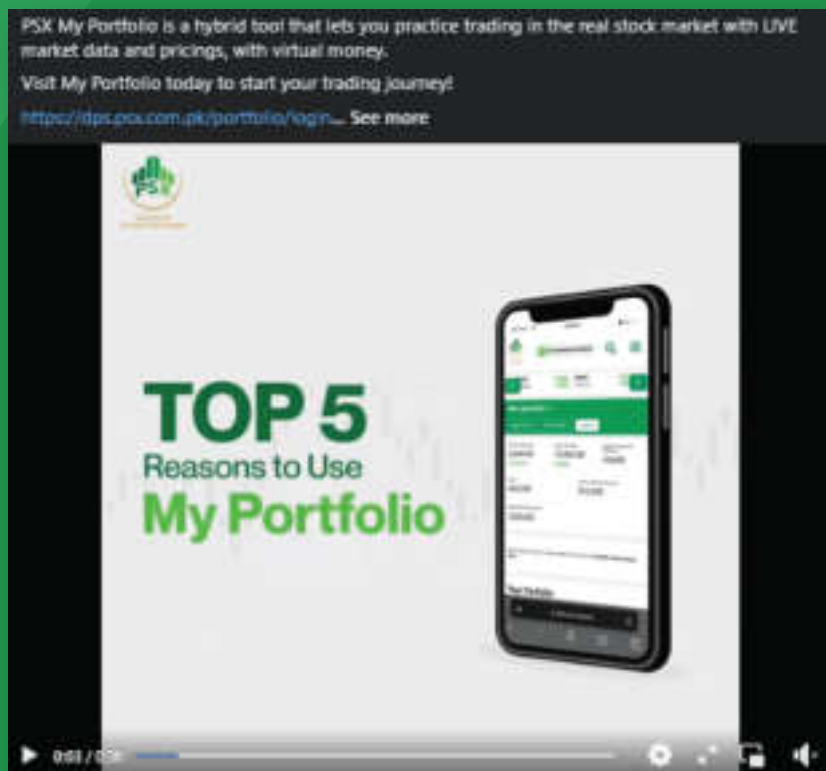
PSX My Portfolio is a hybrid tool that lets you practice trading in the real stock market with LIVE market data and pricings, with virtual money.

Visit My Portfolio today to start your trading journey!

https://dps.psx.com.pk/portfolio/login... See more

PSX

TOP 5
Reasons to Use
My Portfolio

0:03 / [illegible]